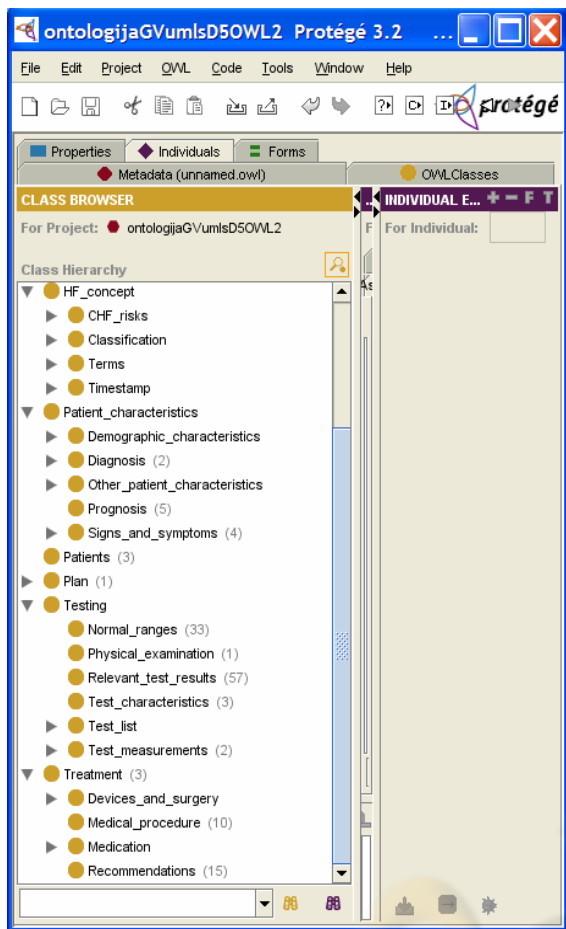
ontologijaGVumlsD5OWL2 Protégé 3.2 ...

File Edit Project OWL Code Tools Window Help

protégé

Properties Individuals Forms

Metadata (unnamed.owl) OWLClasses

CLASS BROWSER

For Project: ontologijaGVumlsD5OWL2

Class Hierarchy

HF_concept
CHF_risks
Classification
Terms
Timestamp
Patient_characteristics
Demographic_characteristics
Diagnosis (2)
Other_patient_characteristics
Prognosis (5)
Signs_and_symptoms (4)
Patients (3)
Plan (1)
Testing
Normal_ranges (33)
Physical_examination (1)
Relevant_test_results (57)
Test_characteristics (3)
Test_list
Test_measurements (2)
Treatment (3)
Devices_and_surgery
Medical_procedure (10)
Medication
Recommendations (15)

INDIVIDUAL E...

For Individual: